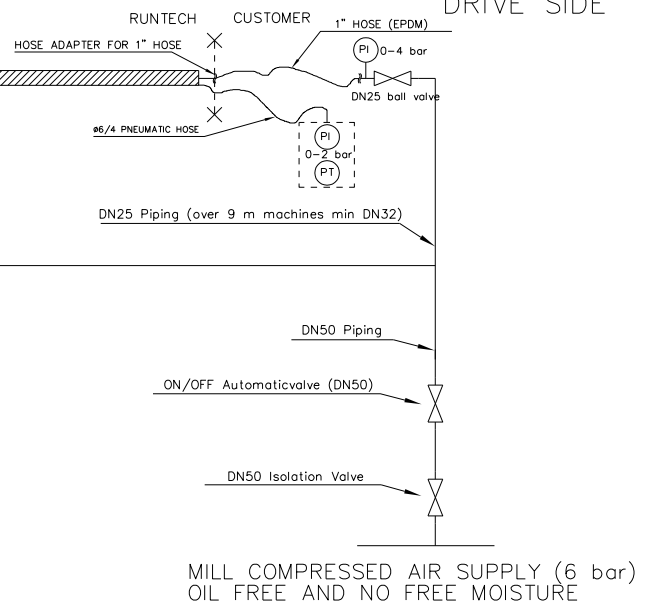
DRIVE SIDE

RUNTECH CUSTOMER

HOSE ADAPTER FOR 1" HOSE

1" HOSE (EPDM)

PI 0–4 bar

DN25 ball valve

ø6/4 PNEUMATIC HOSE

PI

0–2 bar

PT

DN25 Piping (over 9 m machines min DN32)

DN50 Piping

ON/OFF Automaticvalve (DN50)

DN50 Isolation Valve

MILL COMPRESSED AIR SUPPLY (6 bar)
OIL FREE AND NO FREE MOISTURE